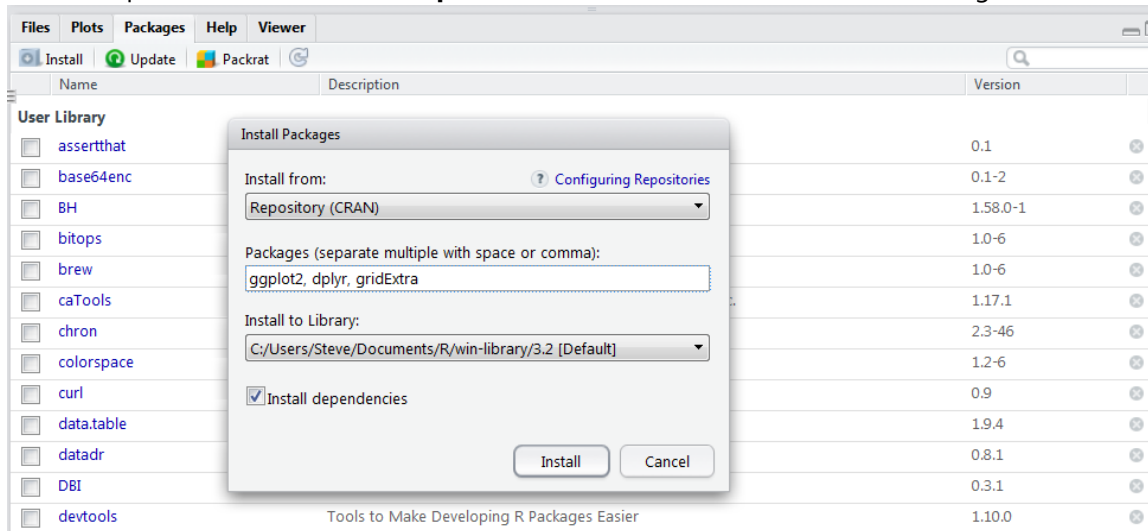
Files Plots Packages Help Viewer

Install Update Packrat

| | Name | Description | Version |
|---|---|---|---|
| User Library | | | |
| | assertthat | | 0.1 |
| | base64enc | | 0.1-2 |
| | BH | | 1.58.0-1 |
| | bitops | | 1.0-6 |
| | brew | | 1.0-6 |
| | caTools | | 1.17.1 |
| | chron | | 2.3-46 |
| | colorspace | | 1.2-6 |
| | curl | | 0.9 |
| | data.table | | 1.9.4 |
| | datadr | | 0.8.1 |
| | DBI | | 0.3.1 |
| | devtools | Tools to Make Developing R Packages Easier | 1.10.0 |

Install Packages

Install from:

Configuring Repositories

Repository (CRAN)

Packages (separate multiple with space or comma):

ggplot2, dplyr, gridExtra

Install to Library:

C:/Users/Steve/Documents/R/win-library/3.2 [Default]

Install dependencies

Install

Cancel